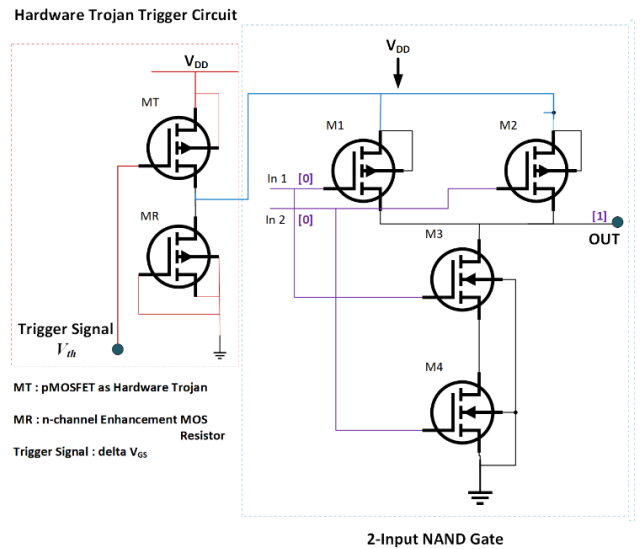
Hardware Trojan Trigger Circuit

$V_{DD}$

MT

MR

Trigger Signal
$V_{th}$

$V_{DD}$

M1

M2

In 1 [0]

In 2 [0]

[1]

OUT

M3

M4

MT : pMOSFET as Hardware Trojan

MR : n-channel Enhancement MOS Resistor

Trigger Signal : delta $V_{GS}$

2-Input NAND Gate